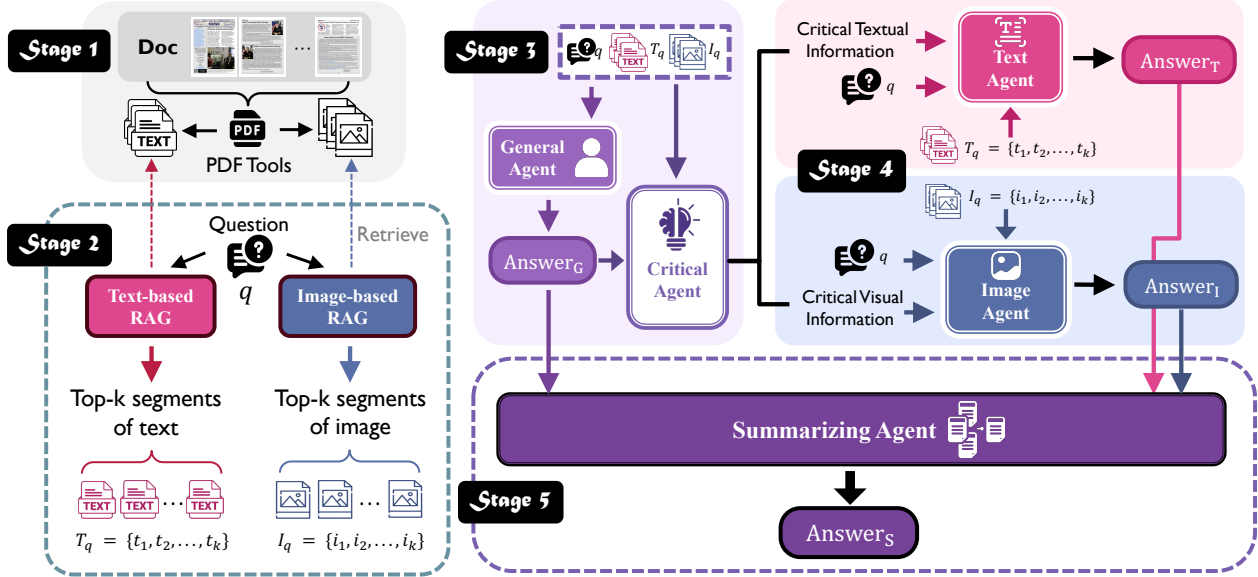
Stage 1

Doc

...

TEXT

PDF

PDF Tools

Stage 2

Question

$q$

Retrieve

Text-based RAG

Image-based RAG

Top-k segments of text

Top-k segments of image

TEXT TEXT ... TEXT

...

$T_q = \{t_1, t_2, \ldots, t_k\}$

$I_q = \{i_1, i_2, \ldots, i_k\}$

Stage 3

$q$ TEXT $T_q$ $I_q$

General Agent

Answer$_G$

Critical Agent

Critical Textual Information

$q$

Text Agent

Answer$_T$

TEXT $T_q = \{t_1, t_2, \ldots, t_k\}$

Stage 4

$I_q = \{i_1, i_2, \ldots, i_k\}$

$q$

Critical Visual Information

Image Agent

Answer$_I$

Summarizing Agent

Stage 5

Answer$_S$